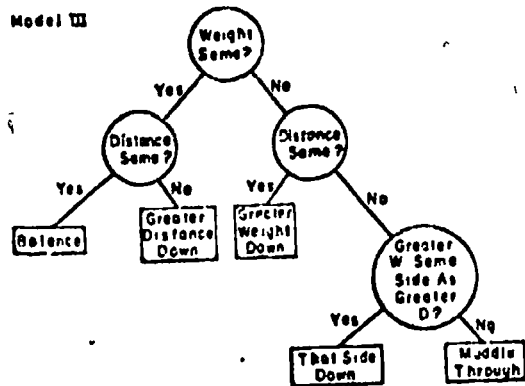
Model III

Weight Same?

Yes

No

Distance Same?

Distance Same?

Yes

No

Yes

No

Balance

Greater Distance Down

Greater Weight Down

Greater W Same Side As Greater D?

Yes

No

That Side Down

Muddle Through